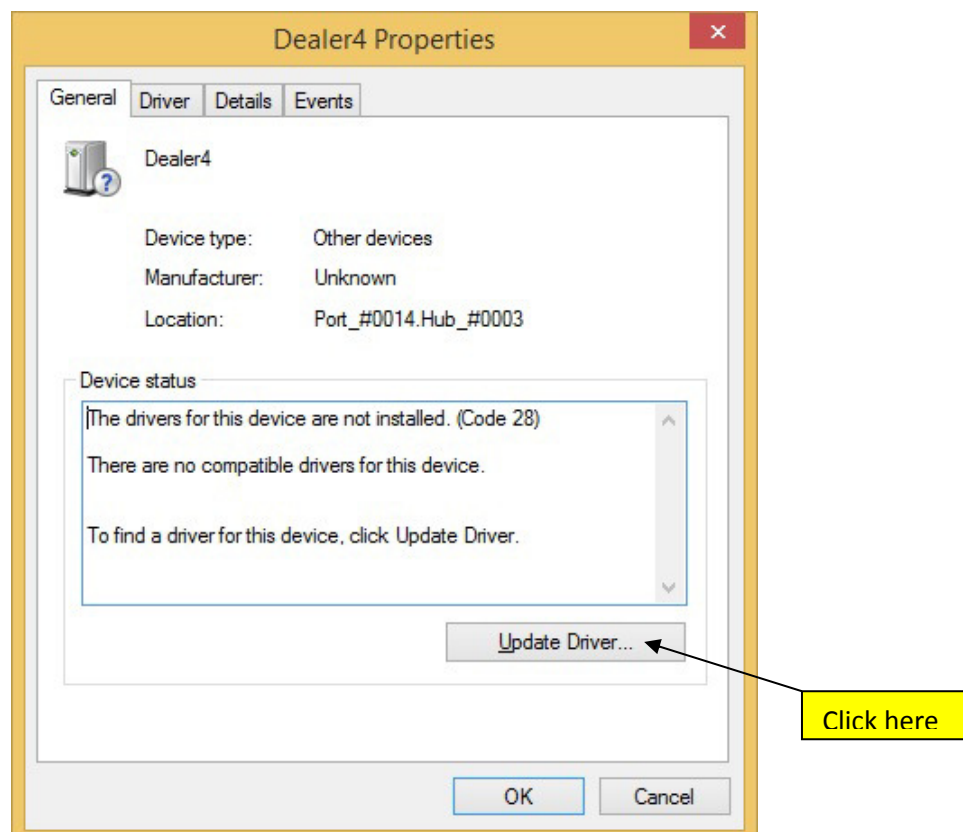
Dealer4 Properties

×

General | Driver | Details | Events

Dealer4

Device type: Other devices

Manufacturer: Unknown

Location: Port_#0014.Hub_#0003

Device status

The drivers for this device are not installed. (Code 28)

There are no compatible drivers for this device.

To find a driver for this device, click Update Driver.

Update Driver...

Click here

OK

Cancel